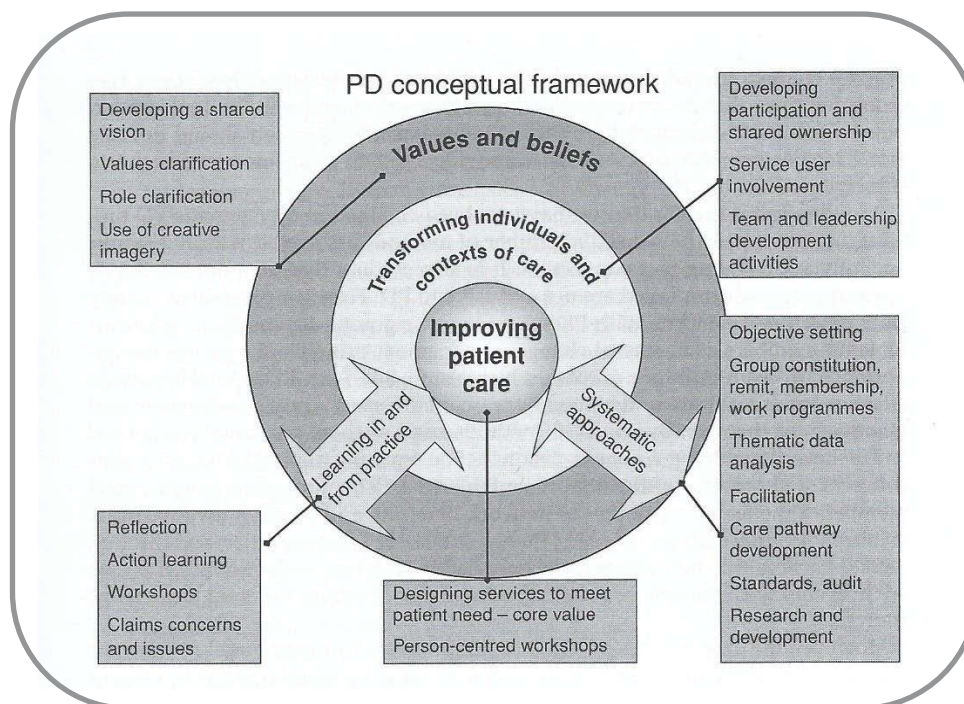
PD conceptual framework

Developing a shared vision
Values clarification
Role clarification
Use of creative imagery

Developing participation and shared ownership
Service user involvement
Team and leadership development activities

Values and beliefs

Transforming individuals and contexts of care

Improving patient care

Learning in and from practice

Systematic approaches

Objective setting
Group constitution, remit, membership, work programmes
Thematic data analysis
Facilitation
Care pathway development
Standards, audit
Research and development

Reflection
Action learning
Workshops
Claims concerns and issues

Designing services to meet patient need – core value
Person-centred workshops